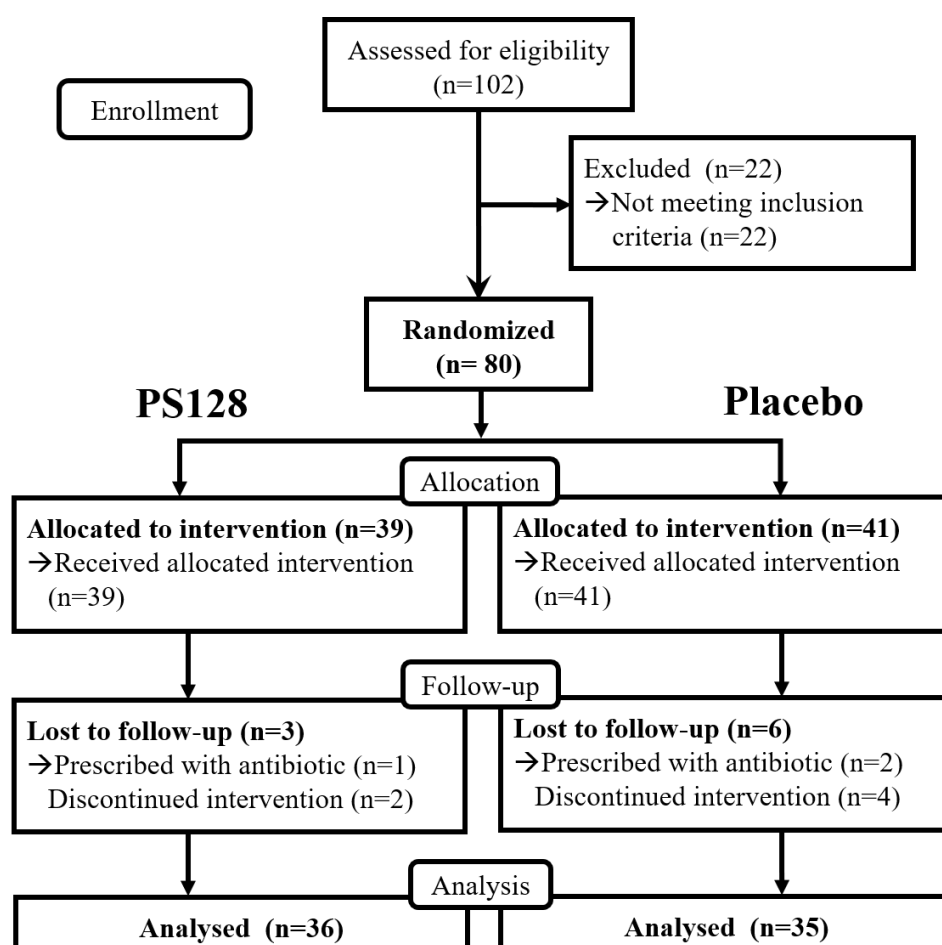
Enrollment

Assessed for eligibility (n=102)

Excluded (n=22)
→Not meeting inclusion criteria (n=22)

Randomized (n= 80)

PS128

Placebo

Allocation

Allocated to intervention (n=39)
→Received allocated intervention (n=39)

Allocated to intervention (n=41)
→Received allocated intervention (n=41)

Follow-up

Lost to follow-up (n=3)
→Prescribed with antibiotic (n=1)
Discontinued intervention (n=2)

Lost to follow-up (n=6)
→Prescribed with antibiotic (n=2)
Discontinued intervention (n=4)

Analysis

Analysed (n=36)

Analysed (n=35)